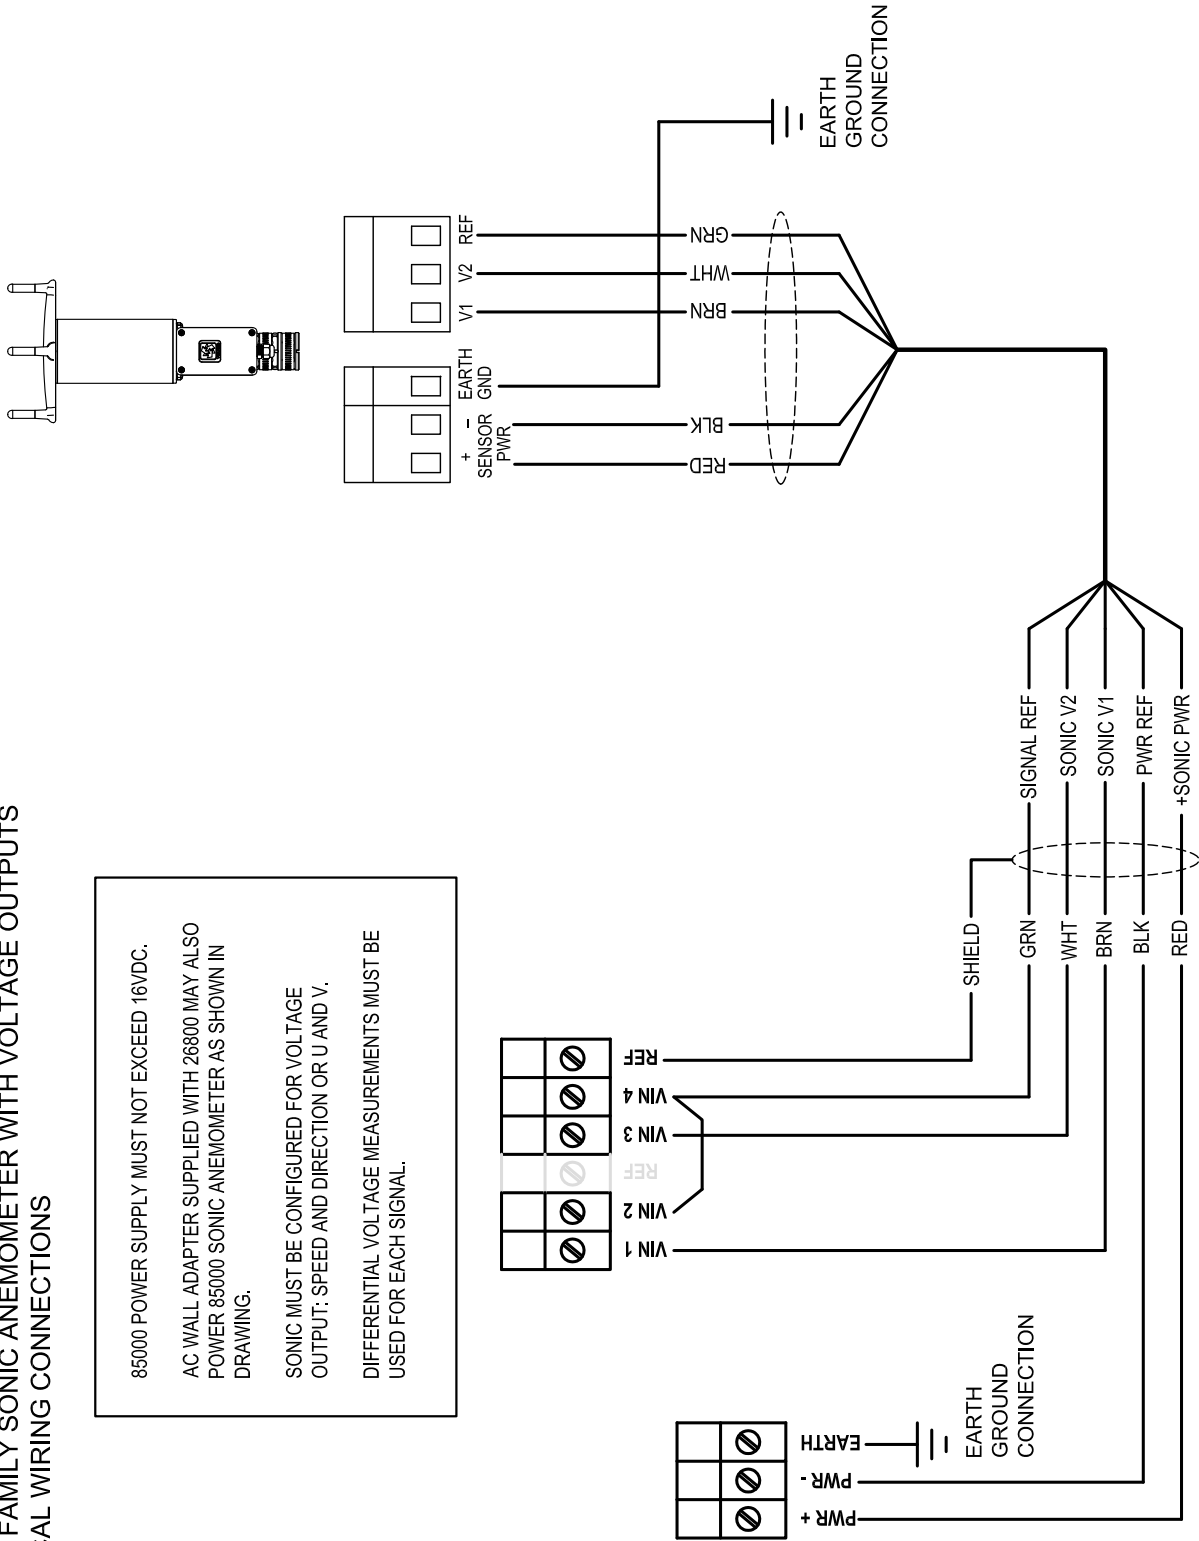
FAMILY SONIC ANEMOMETER WITH VOLTAGE OUTPUTS
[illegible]AL WIRING CONNECTIONS

85000 POWER SUPPLY MUST NOT EXCEED 16VDC.

AC WALL ADAPTER SUPPLIED WITH 26800 MAY ALSO POWER 85000 SONIC ANEMOMETER AS SHOWN IN DRAWING.

SONIC MUST BE CONFIGURED FOR VOLTAGE OUTPUT: SPEED AND DIRECTION OR U AND V.

DIFFERENTIAL VOLTAGE MEASUREMENTS MUST BE USED FOR EACH SIGNAL.

EARTH GROUND CONNECTION

REF
V2
V1
EARTH GND
−
+
SENSOR PWR

GRN
WHT
BRN
BLK
RED

SIGNAL REF
SONIC V2
SONIC V1
PWR REF
+SONIC PWR

SHIELD
GRN
WHT
BRN
BLK
RED

REF
VIN 4
VIN 3
REF
VIN 2
VIN 1

EARTH GROUND CONNECTION

EARTH
PWR -
PWR +